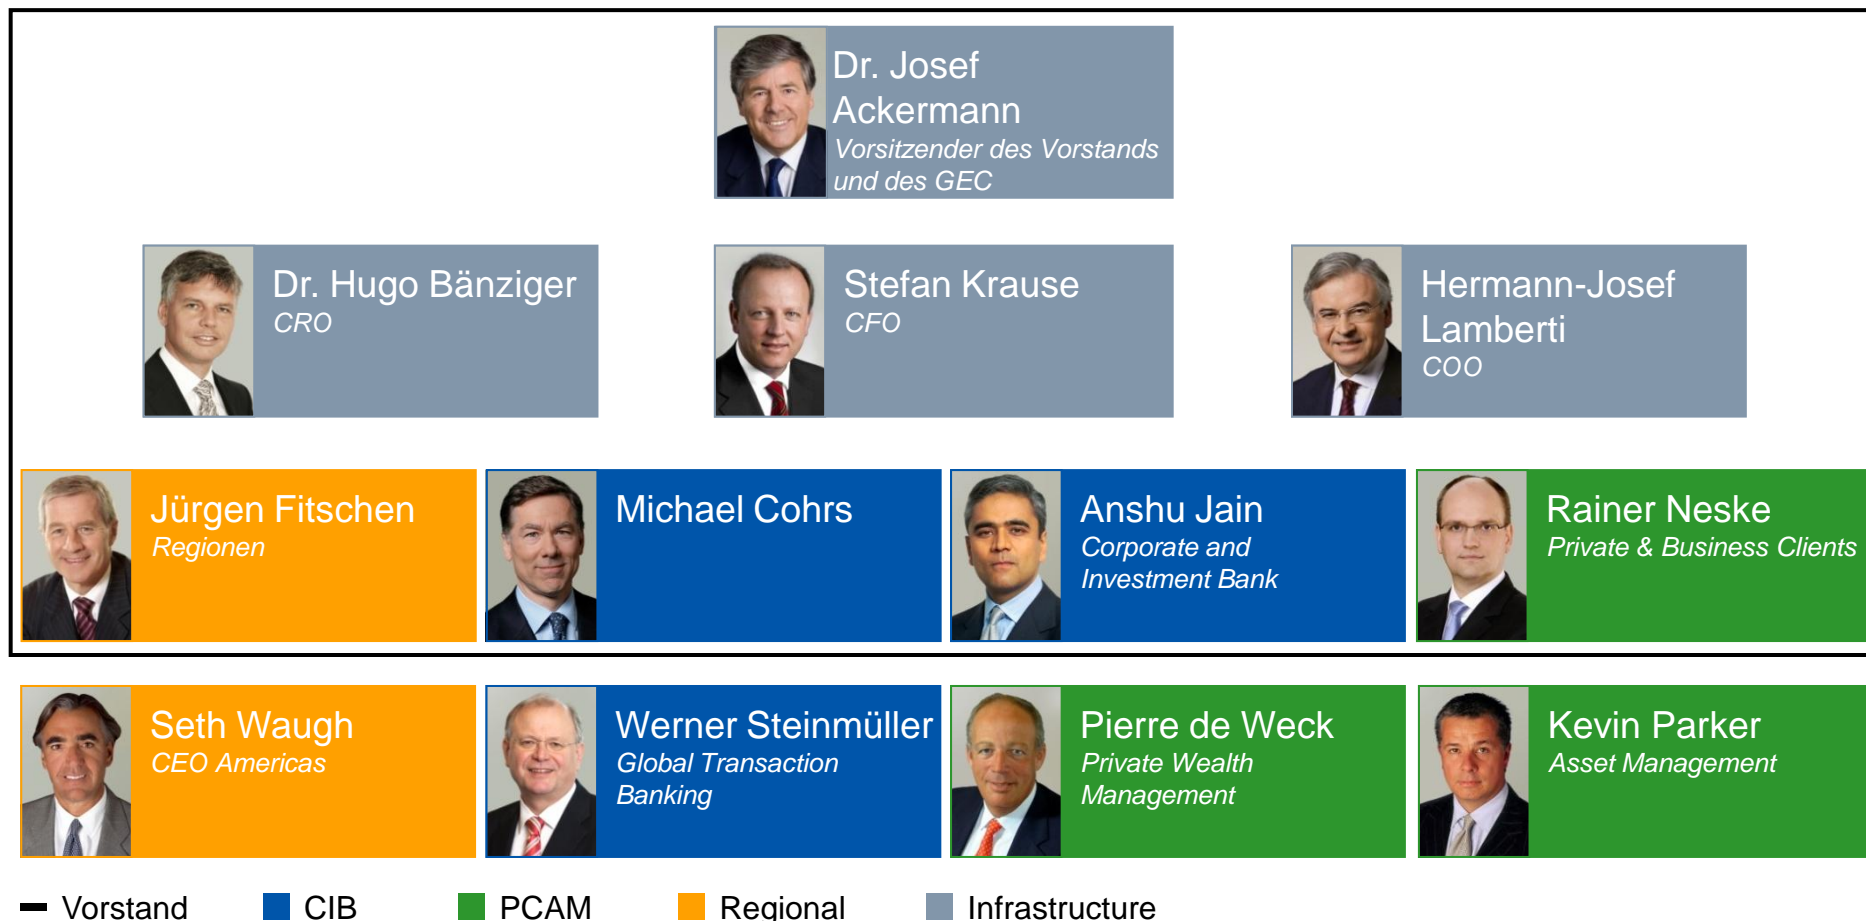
Dr. Josef Ackermann
Vorsitzender des Vorstands und des GEC

Dr. Hugo Bänziger
CRO

Stefan Krause
CFO

Hermann-Josef Lamberti
COO

Jürgen Fitschen
Regionen

Michael Cohrs

Anshu Jain
Corporate and Investment Bank

Rainer Neske
Private & Business Clients

Seth Waugh
CEO Americas

Werner Steinmüller
Global Transaction Banking

Pierre de Weck
Private Wealth Management

Kevin Parker
Asset Management

Vorstand CIB PCAM Regional Infrastructure